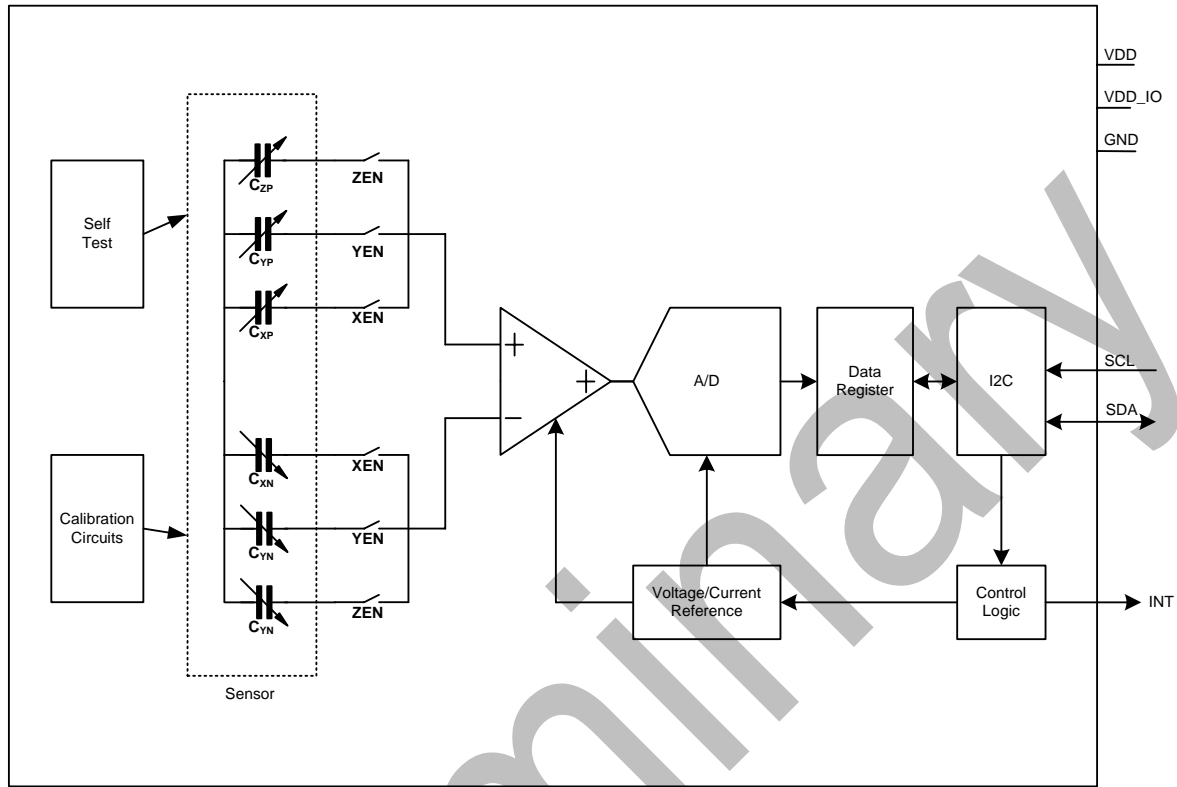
VDD
VDD_IO
GND

Self Test

Calibration Circuits

$C_{ZP}$
ZEN
$C_{YP}$
YEN
$C_{XP}$
XEN

$C_{XN}$
XEN
$C_{YN}$
YEN
$C_{YN}$
ZEN

Sensor

+
−
+

A/D

Data Register

I2C

SCL
SDA

Voltage/Current Reference

Control Logic

INT

Preliminary